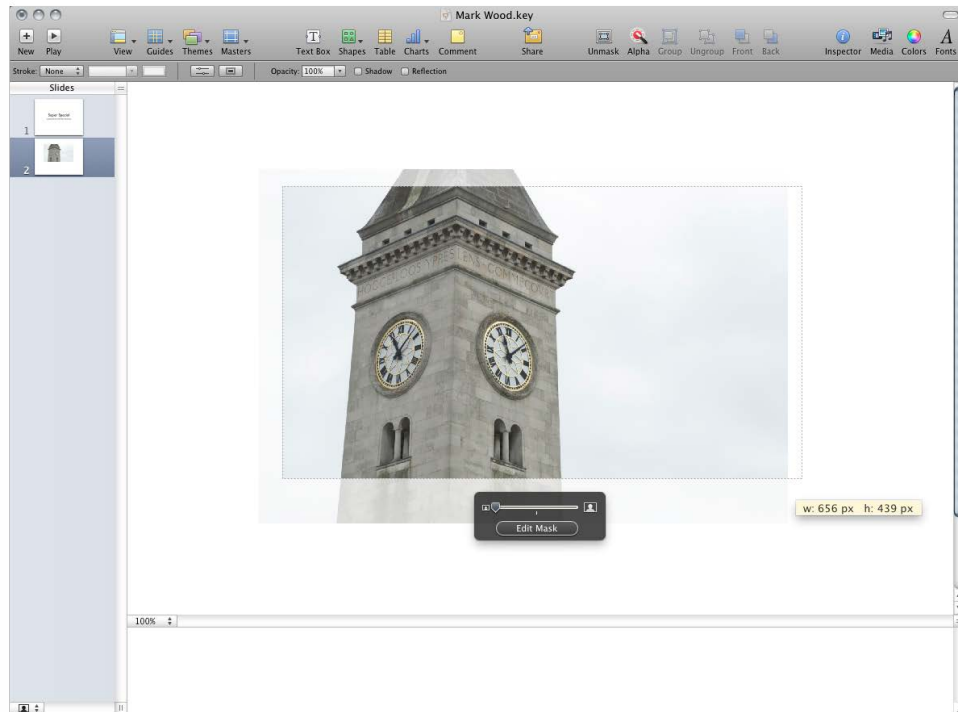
Mark Wood.key

New Play View Guides Themes Masters Text Box Shapes Table Charts Comment Share Unmask Alpha Group Ungroup Front Back Inspector Media Colors Fonts

Stroke: None Opacity: 100% Shadow Reflection

Slides

1

Super Secret

2

w: 656 px h: 439 px

Edit Mask

100%